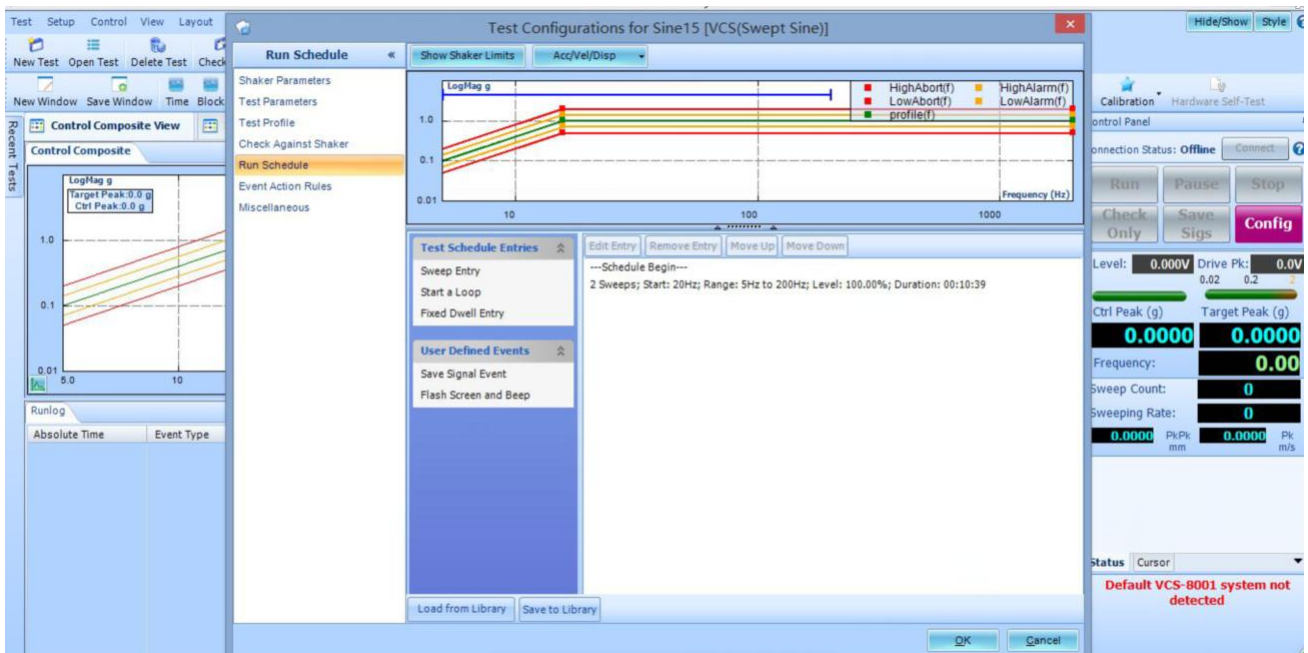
Test Setup Control View Layout

New Test Open Test Delete Test Check

New Window Save Window Time Block

Recent Tests

Control Composite View

Control Composite

LogMag g
Target Peak:0.0 g
Ctrl Peak:0.0 g

1.0
0.1
0.01
5.0
10

Runlog

| Absolute Time | Event Type |
|---|---|

Test Configurations for Sine15 [VCS(Swept Sine)]

Run Schedule «

Shaker Parameters
Test Parameters
Test Profile
Check Against Shaker
Run Schedule
Event Action Rules
Miscellaneous

Show Shaker Limits Acc/Vel/Disp

LogMag g
HighAbort(f) HighAlarm(f)
LowAbort(f) LowAlarm(f)
profile(f)
1.0
0.1
0.01
10 100 1000
Frequency (Hz)

Test Schedule Entries
Sweep Entry
Start a Loop
Fixed Dwell Entry

User Defined Events
Save Signal Event
Flash Screen and Beep

Edit Entry Remove Entry Move Up Move Down

---Schedule Begin---
2 Sweeps; Start: 20Hz; Range: 5Hz to 200Hz; Level: 100.00%; Duration: 00:10:39

Load from Library Save to Library

OK Cancel

Hide/Show Style

Calibration Hardware Self-Test

ontrol Panel

onnection Status: Offline Connect

Run Pause Stop
Check Only Save Sigs Config

Level: 0.000V Drive Pk: 0.0V
0.02 0.2 2

Ctrl Peak (g) Target Peak (g)
0.0000 0.0000

Frequency: 0.00

Sweep Count: 0
Sweeping Rate: 0

0.0000 PkPk mm 0.0000 Pk m/s

Status Cursor

Default VCS-8001 system not detected